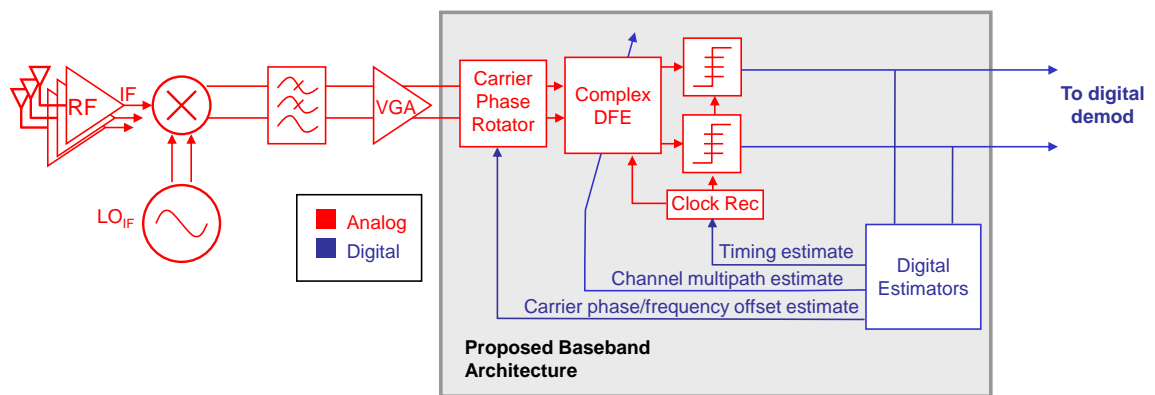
RF
IF
$LO_{IF}$
VGA
Carrier Phase Rotator
Complex DFE
Clock Rec
To digital demod
Analog
Digital
Timing estimate
Channel multipath estimate
Carrier phase/frequency offset estimate
Digital Estimators
Proposed Baseband Architecture